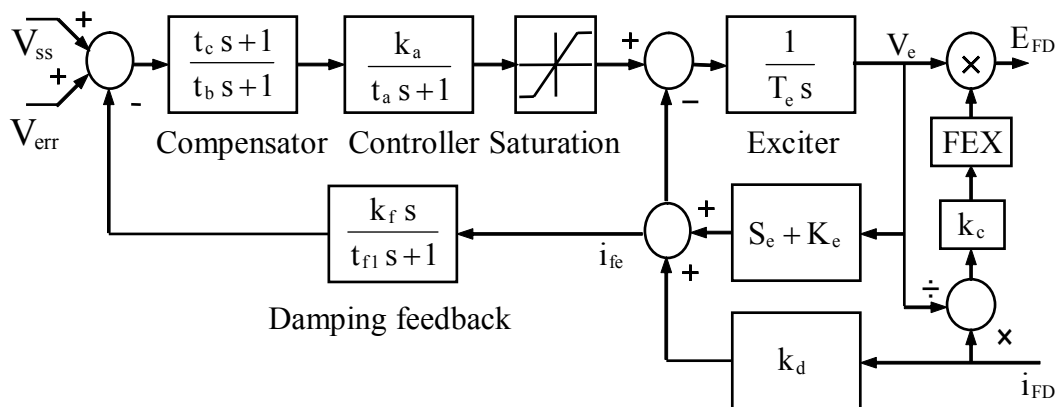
$V_{ss}$ + + $V_{err}$ -

$\frac{t_c s+1}{t_b s+1}$

Compensator

$\frac{k_a}{t_a s+1}$

Controller Saturation

+ −

$\frac{1}{T_e s}$

Exciter

$V_e$

×

$E_{FD}$

FEX

$k_c$

÷ ×

$\frac{k_f s}{t_{f1} s+1}$

Damping feedback

$i_{fe}$

+ +

$S_e + K_e$

$k_d$

$i_{FD}$